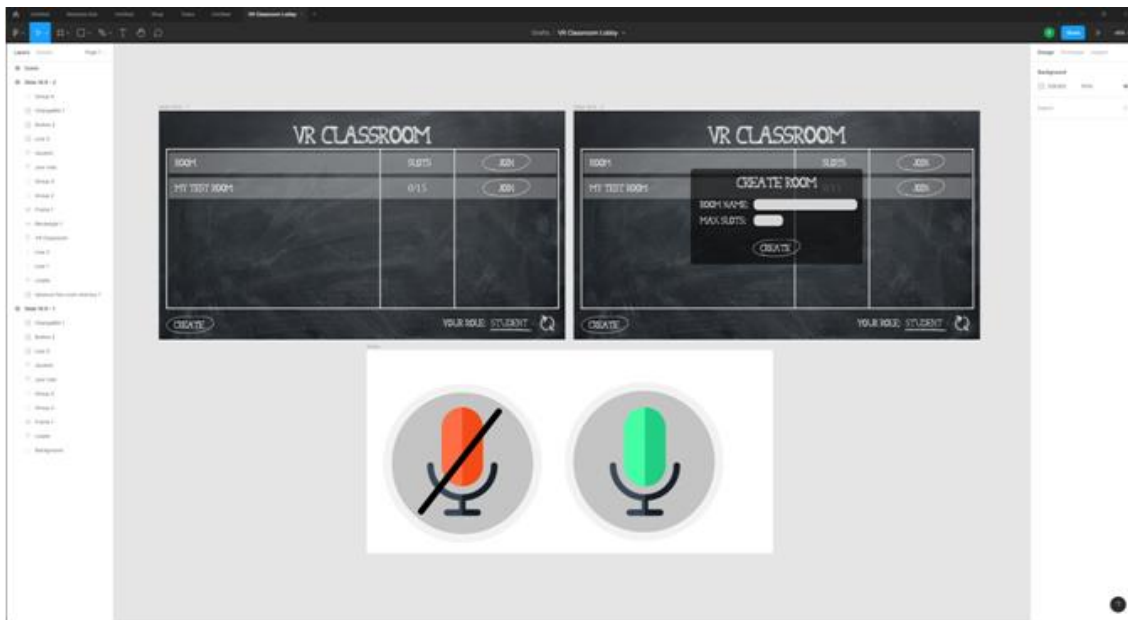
VR Classroom Lobby

Drafts / VR Classroom Lobby

VR CLASSROOM

| ROOM | SLOTS | JOIN |
|---|---|---|
| MY TEST ROOM | 0/15 | JOIN |

CREATE

YOUR ROLE: STUDENT

VR CLASSROOM

| ROOM | SLOTS | JOIN |
|---|---|---|
| MY TEST ROOM | 0/15 | JOIN |

CREATE ROOM

ROOM NAME:

MAX SLOTS:

CREATE

CREATE

YOUR ROLE: STUDENT